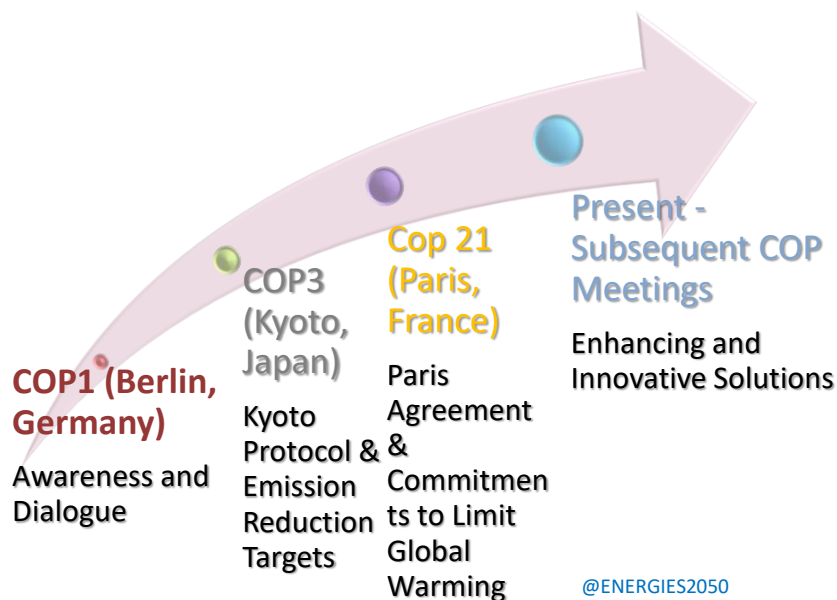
COP1 (Berlin, Germany)

Awareness and Dialogue

COP3 (Kyoto, Japan)

Kyoto Protocol & Emission Reduction Targets

Cop 21 (Paris, France)

Paris Agreement & Commitmen ts to Limit Global Warming

Present - Subsequent COP Meetings

Enhancing and Innovative Solutions

@ENERGIES2050